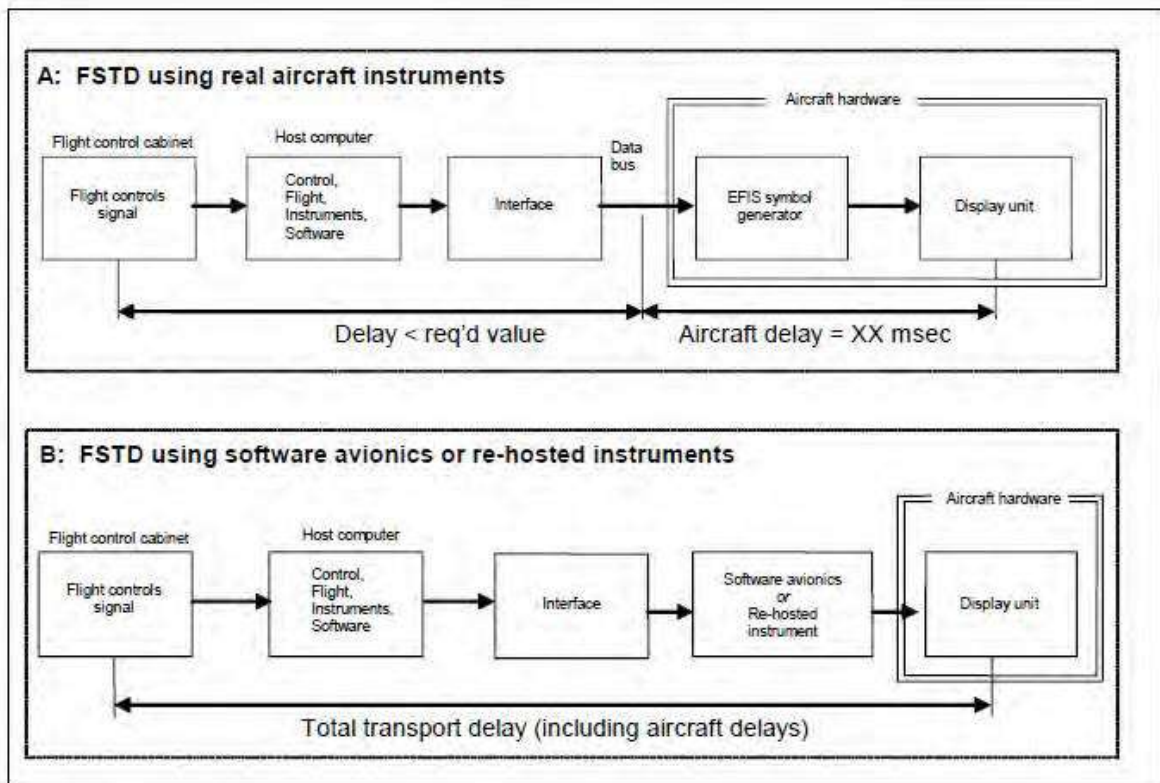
A: FSTD using real aircraft instruments

Aircraft hardware

Flight control cabinet

Flight controls signal

Host computer

Control, Flight, Instruments, Software

Interface

Data bus

EFIS symbol generator

Display unit

Delay < req'd value

Aircraft delay = XX msec

B: FSTD using software avionics or re-hosted instruments

Aircraft hardware

Flight control cabinet

Flight controls signal

Host computer

Control, Flight, Instruments, Software

Interface

Software avionics or Re-hosted instrument

Display unit

Total transport delay (including aircraft delays)